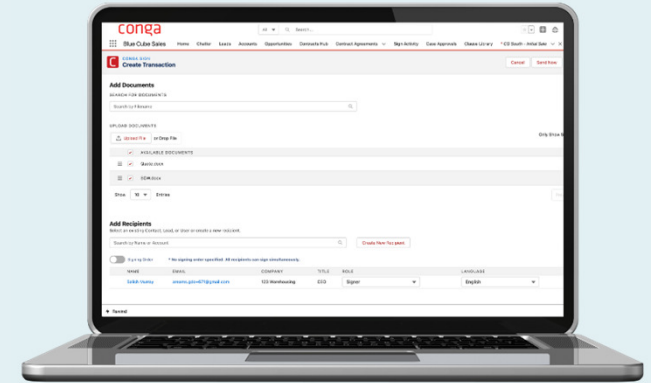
conga

All | Search...

Blue Cube Sales | Home | Chatter | Leads | Accounts | Opportunities | Contracts Hub | Contract Agreements | Sign Activity | Case Approvals | Clause Library | * CS South - Initial Sale

CONGA SIGN
Create Transaction

Cancel | Send Now

Add Documents
SEARCH FOR DOCUMENTS
Search by Filename

UPLOAD DOCUMENTS
Upload File | or Drop File

Only Show

AVAILABLE DOCUMENTS
Quote.docx
OEM.docx

Show 10 Entries

Add Recipients
Select an existing Contact, Lead, or User or create a new contact

Search by Name or Account

Create New Recipient

Sign by Order | * No signing order specified. All recipients can sign simultaneously.

| NAME | EMAIL | COMPANY | TITLE | ROLE | LANGUAGE |
|---|---|---|---|---|---|
| Satish Hunka | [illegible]@gmail.com | 123 Warehousing | CEO | Signer | English |

Tanned